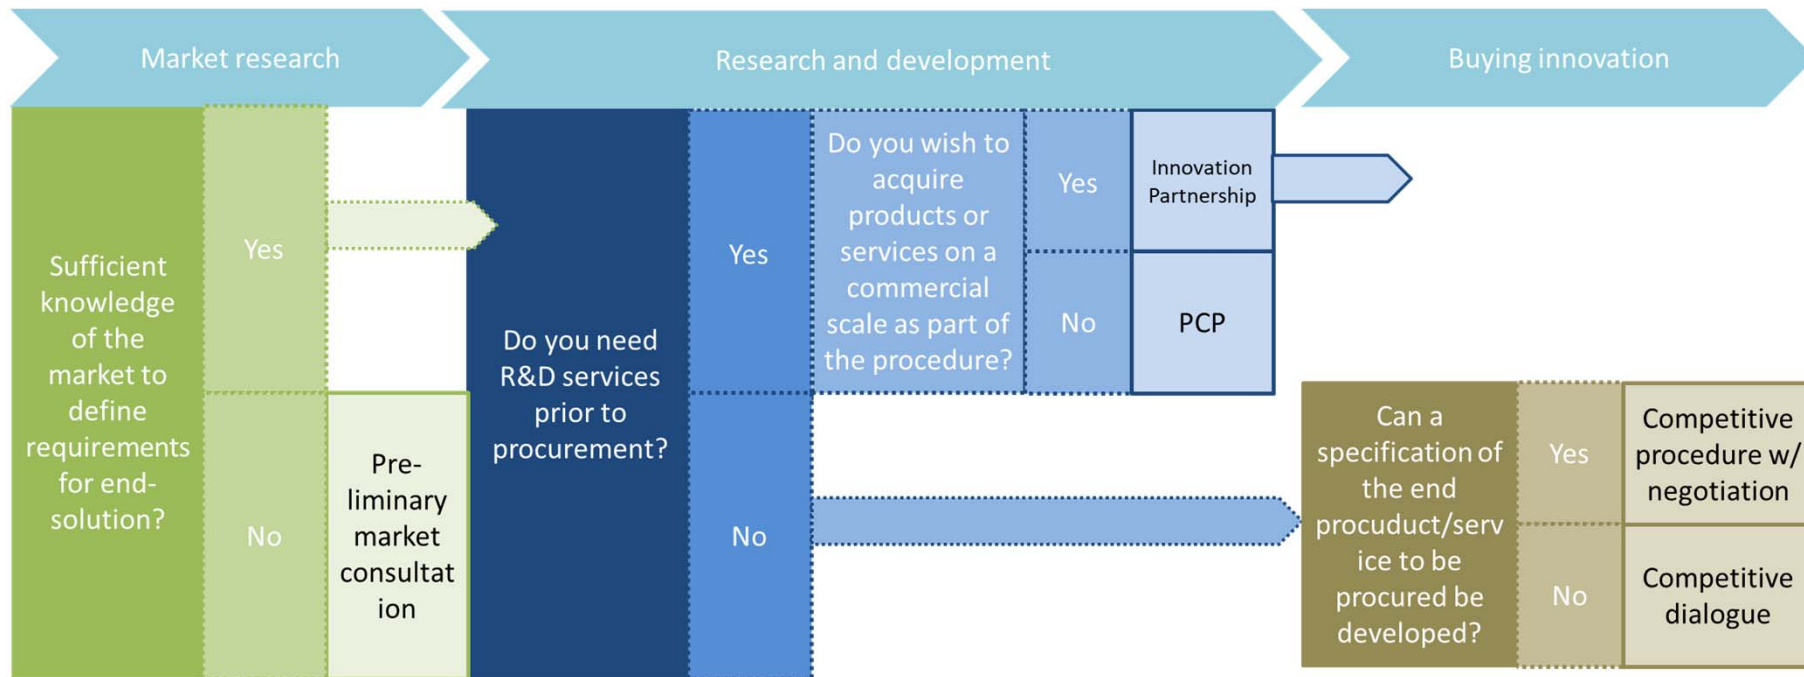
Market research

Research and development

Buying innovation

Sufficient knowledge of the market to define requirements for end-solution?

Yes

No

Preliminary market consultation

Do you need R&D services prior to procurement?

Yes

No

Do you wish to acquire products or services on a commercial scale as part of the procedure?

Yes

No

Innovation Partnership

PCP

Can a specification of the end procuduct/service to be procured be developed?

Yes

No

Competitive procedure w/ negotiation

Competitive dialogue